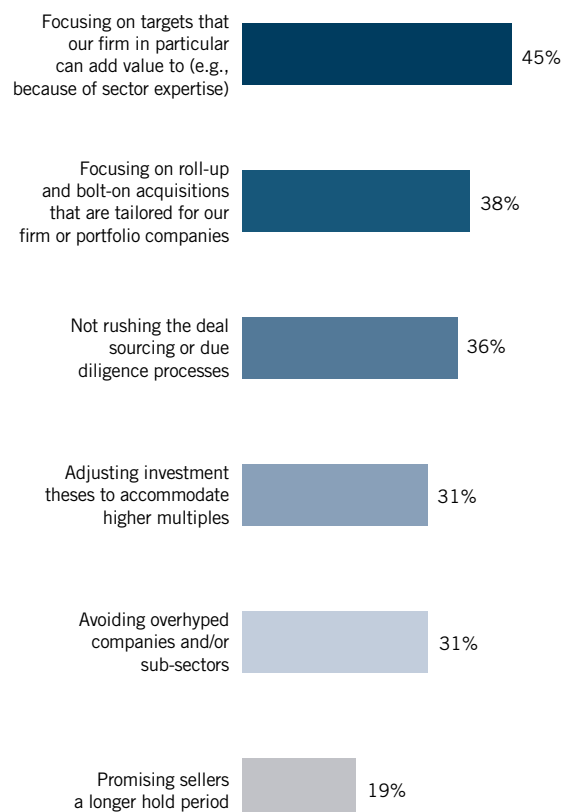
Focusing on targets that our firm in particular can add value to (e.g., because of sector expertise)

45%

Focusing on roll-up and bolt-on acquisitions that are tailored for our firm or portfolio companies

38%

Not rushing the deal sourcing or due diligence processes

36%

Adjusting investment theses to accommodate higher multiples

31%

Avoiding overhyped companies and/or sub-sectors

31%

Promising sellers a longer hold period

19%